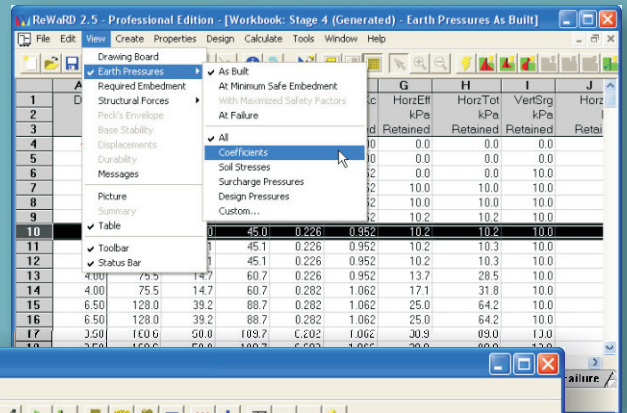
ReWaRD 2.5 - Professional Edition - [Workbook: Stage 4 (Generated) - Earth Pressures As Built]

File Edit View Create Properties Design Calculate Tools Window Help

Drawing Board
✓ Earth Pressures
Required Embedment
Structural Forces
Peck's Envelope
Base Stability
Displacements
Durability
Messages
Picture
Summary
✓ Table
✓ Toolbar
✓ Status Bar

✓ As Built
At Minimum Safe Embedment
With Maximized Safety Factors
At Failure
✓ All
Coefficients
Soil Stresses
Surcharge Pressures
Design Pressures
Custom...

| | A | | | | | G | H | I | J |
|---|---|---|---|---|---|---|---|---|---|
| 1 | D | | | | Kc | HorzEff | HorzTot | VertSrg | Horz |
| 2 | | | | | | kPa | kPa | kPa | |
| 3 | | | | | d | Retained | Retained | Retained | |
| 4 | | | | | 0 | 0.0 | 0.0 | 0.0 | |
| 5 | | | | | 0 | 0.0 | 0.0 | 0.0 | |
| 6 | | | | | 0 | 0.0 | 0.0 | 10.0 | |
| 7 | | | | | 2 | 10.0 | 10.0 | 10.0 | |
| 8 | | | | | 2 | 10.0 | 10.0 | 10.0 | |
| 9 | | | | | 2 | 10.2 | 10.2 | 10.0 | |
| 10 | | | 0 | 45.0 | 0.226 | 0.952 | 10.2 | 10.2 | 10.0 |
| 11 | | | 1 | 45.1 | 0.226 | 0.952 | 10.2 | 10.3 | 10.0 |
| 12 | | | 1 | 45.1 | 0.226 | 0.952 | 10.2 | 10.3 | 10.0 |
| 13 | 4.00 | 75.5 | 14.7 | 60.7 | 0.226 | 0.952 | 13.7 | 28.5 | 10.0 |
| 14 | 4.00 | 75.5 | 14.7 | 60.7 | 0.282 | 1.062 | 17.1 | 31.8 | 10.0 |
| 15 | 6.50 | 128.0 | 39.2 | 88.7 | 0.282 | 1.062 | 25.0 | 64.2 | 10.0 |
| 16 | 6.50 | 128.0 | 39.2 | 88.7 | 0.282 | 1.062 | 25.0 | 64.2 | 10.0 |
| 17 | 3.50 | 160.6 | 50.0 | 109.7 | 0.282 | 1.062 | 30.9 | 89.0 | 10.0 |

ailure